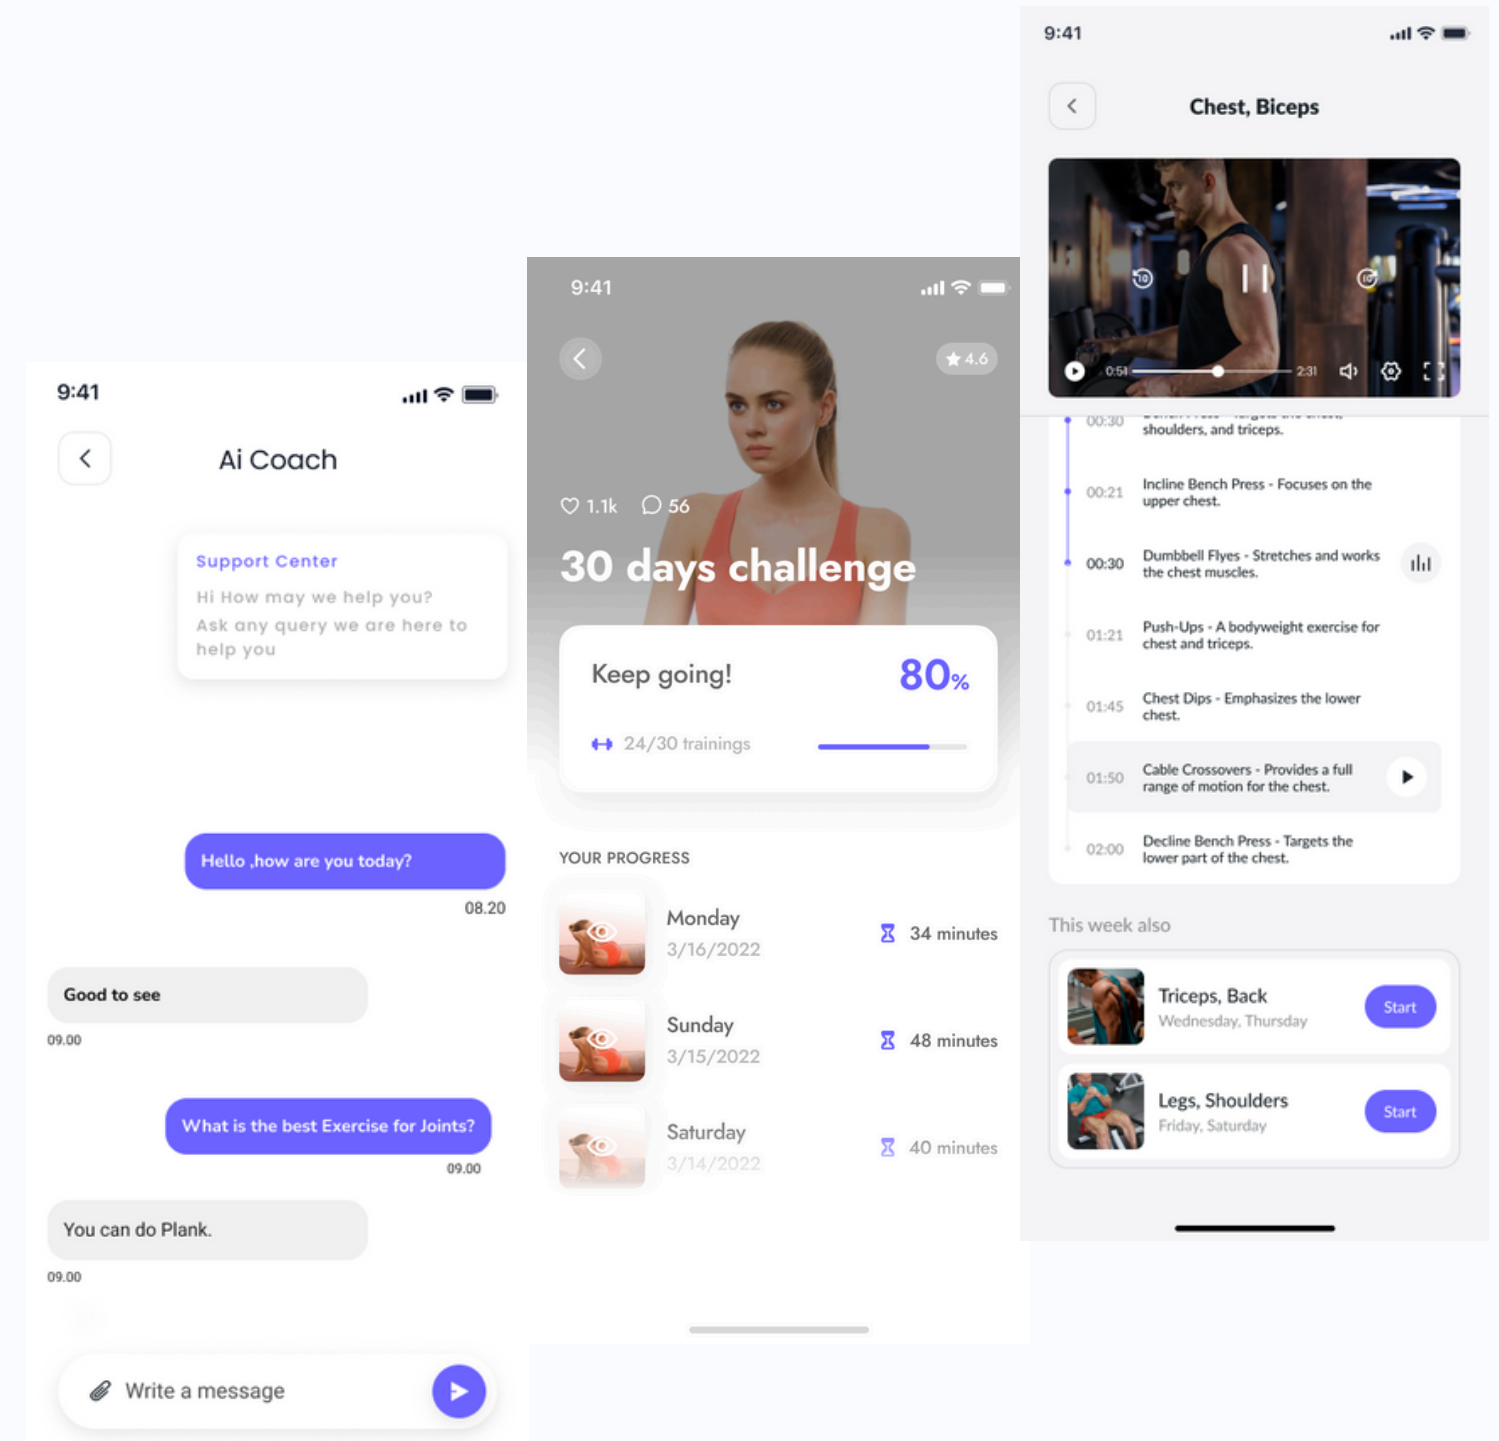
9:41

Ai Coach

Support Center
Hi How may we help you?
Ask any query we are here to help you

Hello ,how are you today?
08.20

Good to see
09.00

What is the best Exercise for Joints?
09.00

You can do Plank.
09.00

Write a message

9:41

4.6

1.1k 56

30 days challenge

Keep going! 80%

24/30 trainings

YOUR PROGRESS

Monday
3/16/2022
34 minutes

Sunday
3/15/2022
48 minutes

Saturday
3/14/2022
40 minutes

9:41

Chest, Biceps

0:51 2:31

00:30 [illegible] shoulders, and triceps.

00:21 Incline Bench Press - Focuses on the upper chest.

00:30 Dumbbell Flyes - Stretches and works the chest muscles.

01:21 Push-Ups - A bodyweight exercise for chest and triceps.

01:45 Chest Dips - Emphasizes the lower chest.

01:50 Cable Crossovers - Provides a full range of motion for the chest.

02:00 Decline Bench Press - Targets the lower part of the chest.

This week also

Triceps, Back
Wednesday, Thursday
Start

Legs, Shoulders
Friday, Saturday
Start